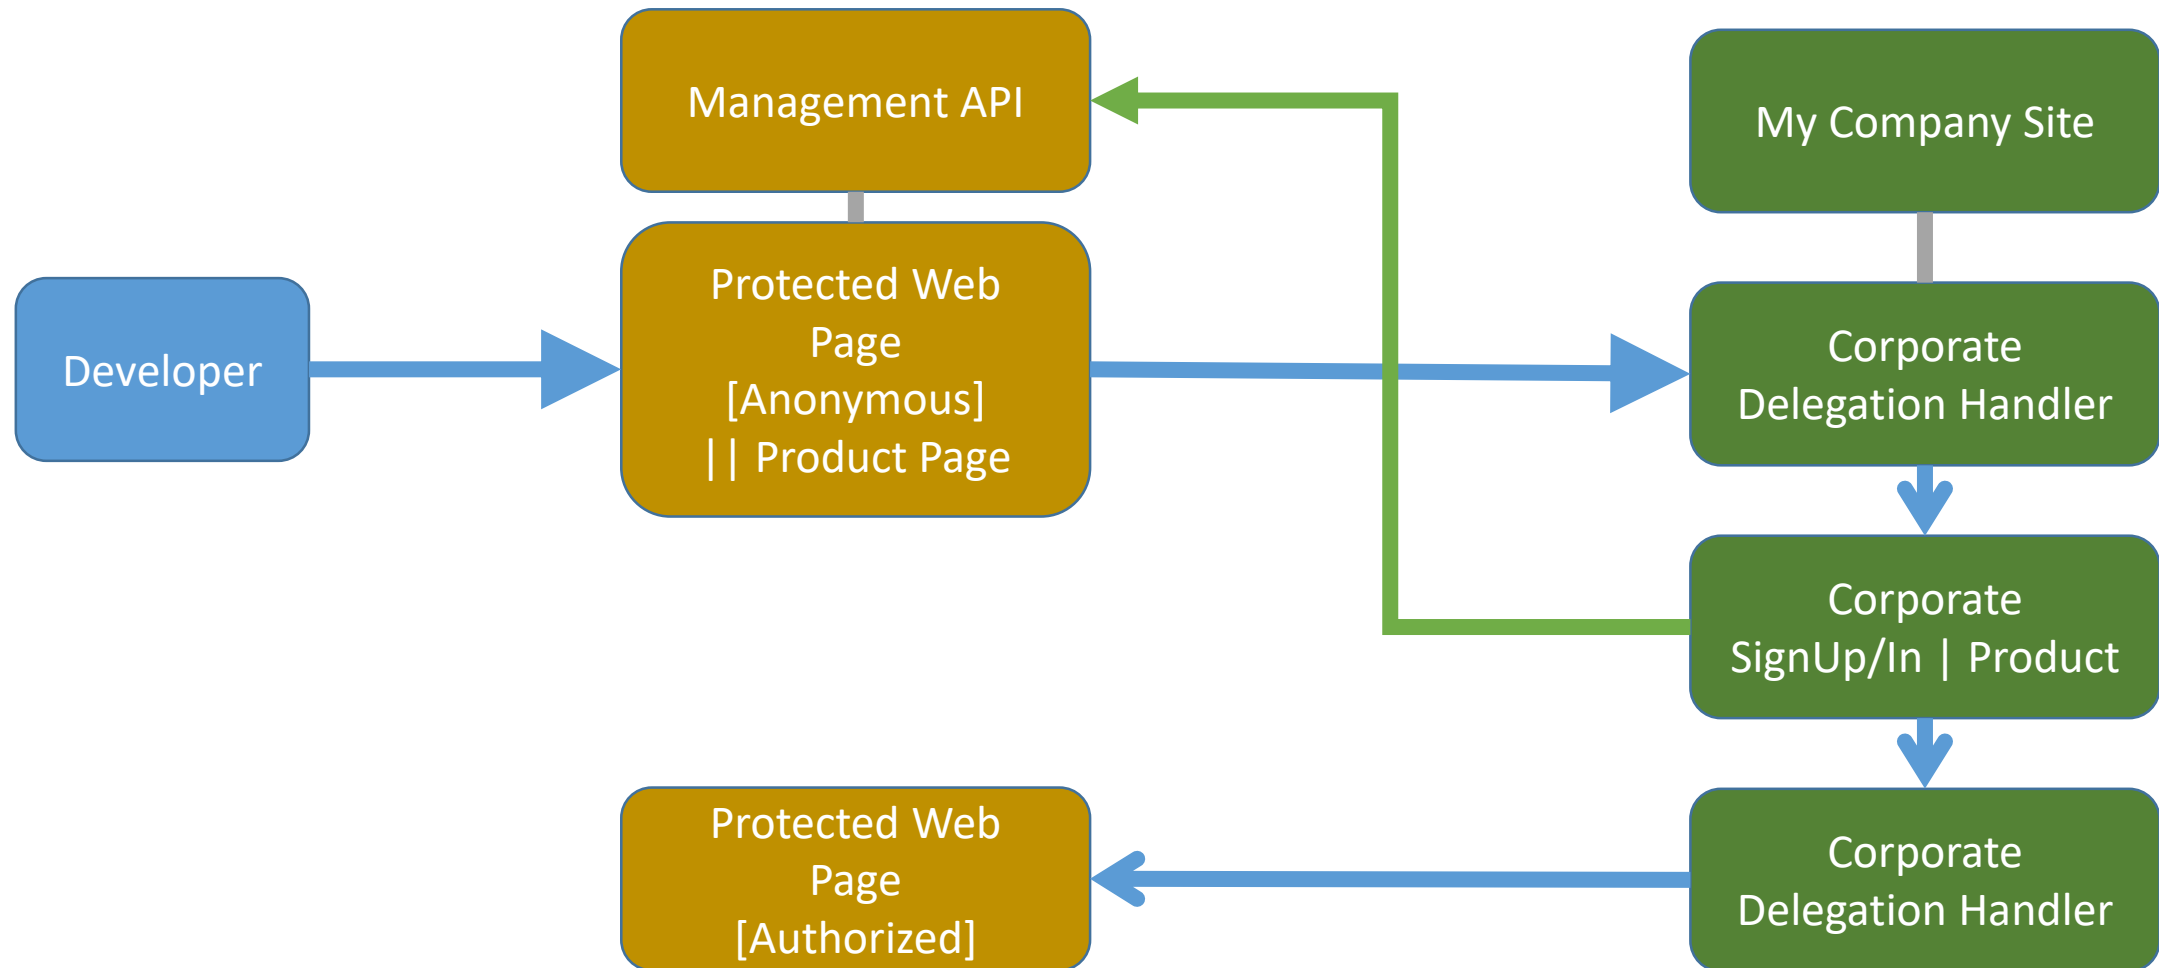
Management API

My Company Site

Developer

Protected Web Page [Anonymous] || Product Page

Corporate Delegation Handler

Corporate SignUp/In | Product

Protected Web Page [Authorized]

Corporate Delegation Handler